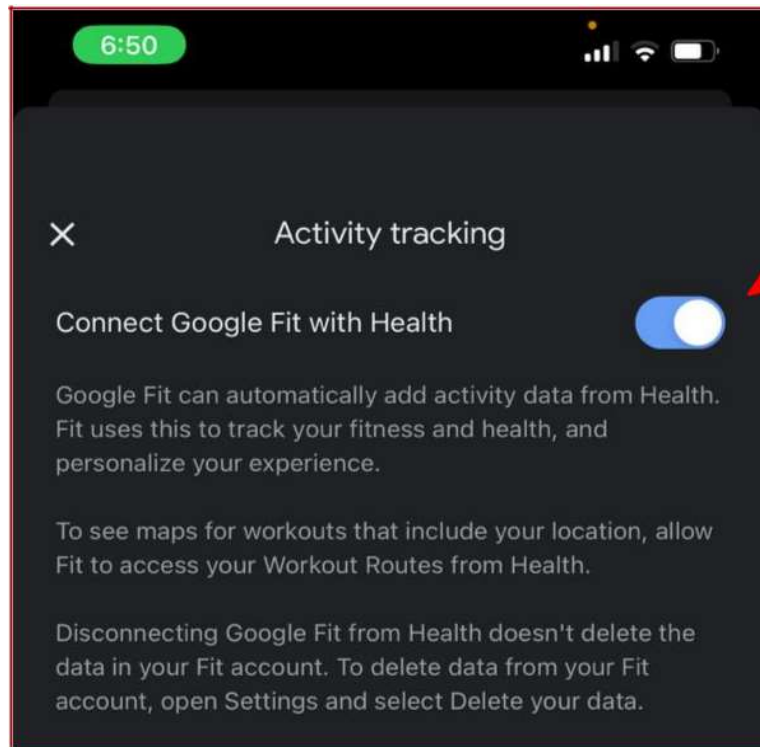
6:50

×

Activity tracking

Connect Google Fit with Health

Google Fit can automatically add activity data from Health. Fit uses this to track your fitness and health, and personalize your experience.

To see maps for workouts that include your location, allow Fit to access your Workout Routes from Health.

Disconnecting Google Fit from Health doesn't delete the data in your Fit account. To delete data from your Fit account, open Settings and select Delete your data.